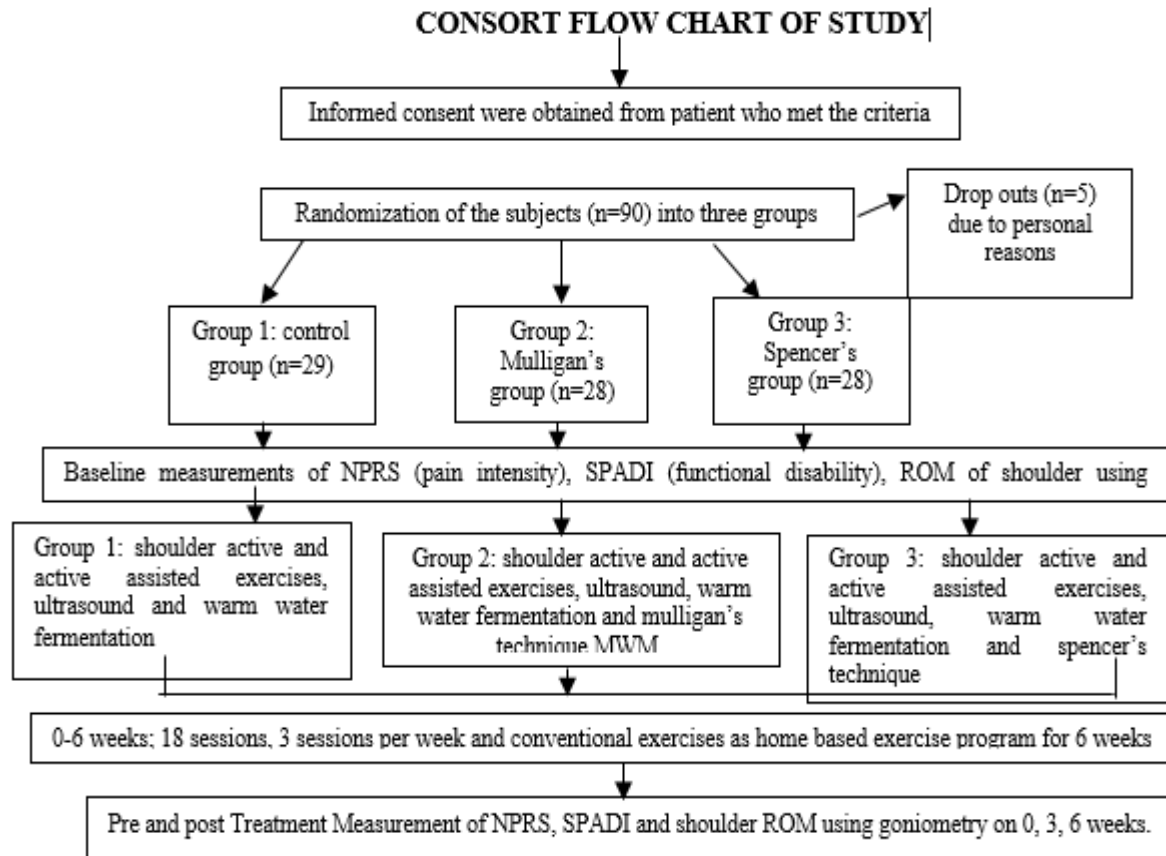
CONSORT FLOW CHART OF STUDY

Informed consent were obtained from patient who met the criteria

Randomization of the subjects (n=90) into three groups

Drop outs (n=5) due to personal reasons

Group 1: control group (n=29)

Group 2: Mulligan's group (n=28)

Group 3: Spencer's group (n=28)

Baseline measurements of NPRS (pain intensity), SPADI (functional disability), ROM of shoulder using

Group 1: shoulder active and active assisted exercises, ultrasound and warm water fermentation

Group 2: shoulder active and active assisted exercises, ultrasound, warm water fermentation and mulligan's technique MWM

Group 3: shoulder active and active assisted exercises, ultrasound, warm water fermentation and spencer's technique

0-6 weeks; 18 sessions, 3 sessions per week and conventional exercises as home based exercise program for 6 weeks

Pre and post Treatment Measurement of NPRS, SPADI and shoulder ROM using goniometry on 0, 3, 6 weeks.